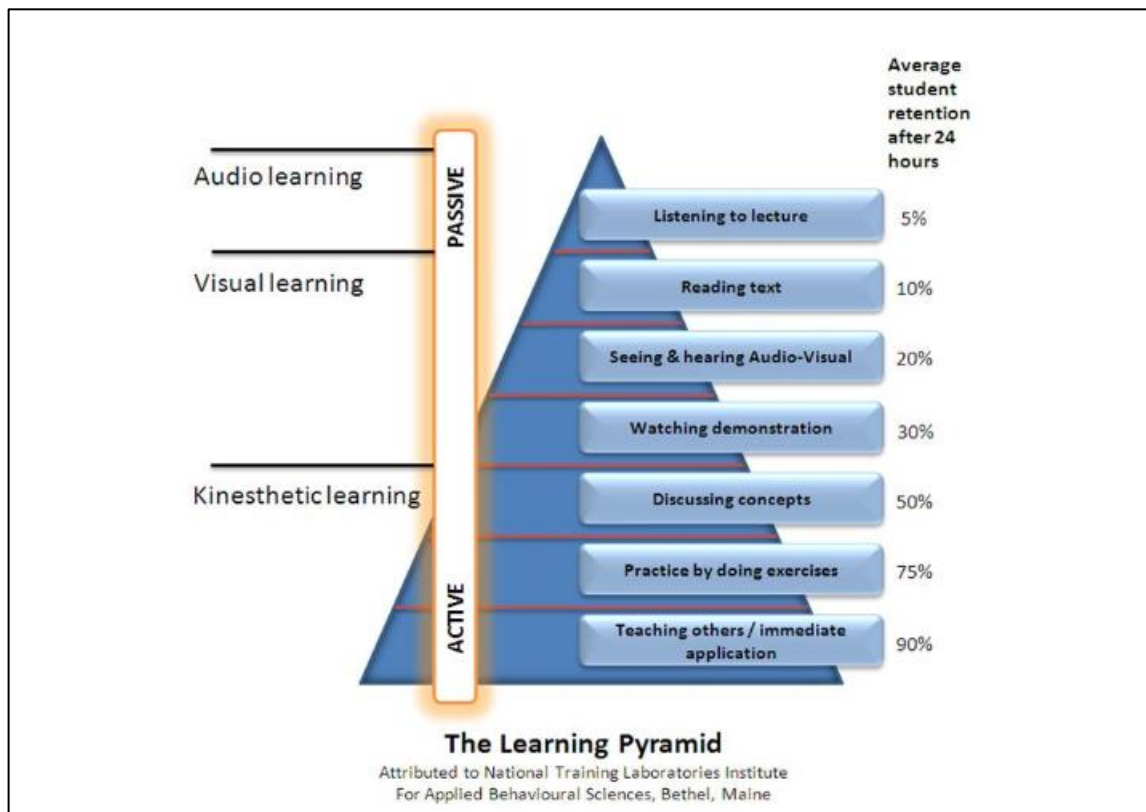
Average student retention after 24 hours

Audio learning

Visual learning

Kinesthetic learning

PASSIVE

ACTIVE

Listening to lecture 5%

Reading text 10%

Seeing & hearing Audio-Visual 20%

Watching demonstration 30%

Discussing concepts 50%

Practice by doing exercises 75%

Teaching others / immediate application 90%

The Learning Pyramid

Attributed to National Training Laboratories Institute For Applied Behavioural Sciences, Bethel, Maine